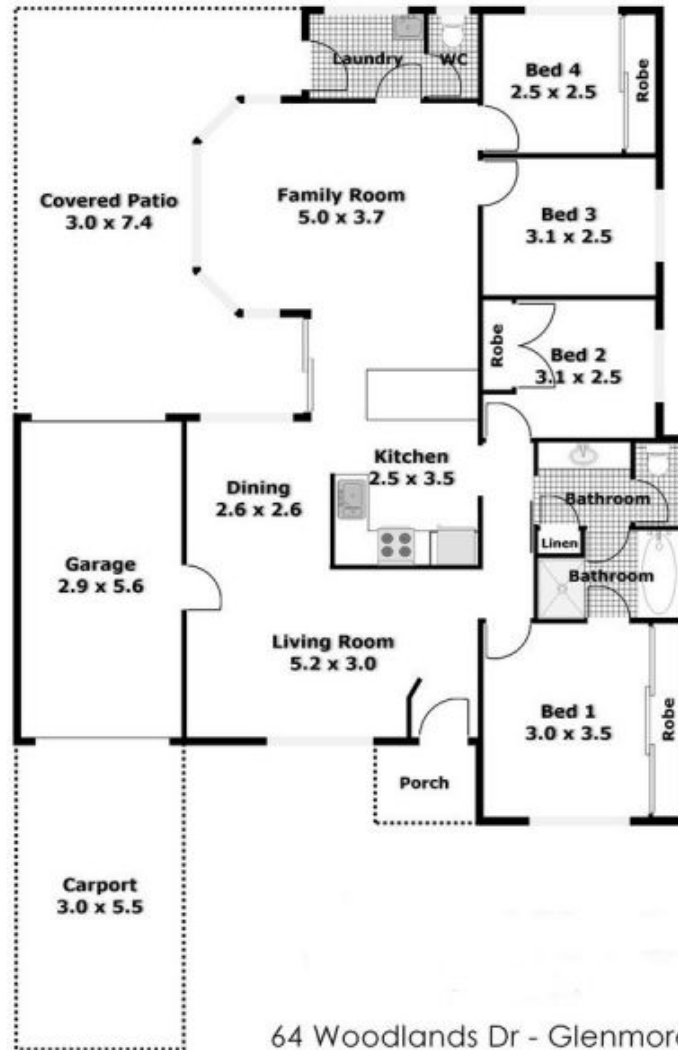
Laundry
WC
Bed 4
2.5 x 2.5
Robe
Covered Patio
3.0 x 7.4
Family Room
5.0 x 3.7
Bed 3
3.1 x 2.5
Robe
Bed 2
3.1 x 2.5
Kitchen
2.5 x 3.5
Dining
2.6 x 2.6
Bathroom
Linen
Bathroom
Garage
2.9 x 5.6
Living Room
5.2 x 3.0
Bed 1
3.0 x 3.5
Robe
Porch
Carport
3.0 x 5.5
64 Woodlands Dr - Glenmor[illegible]